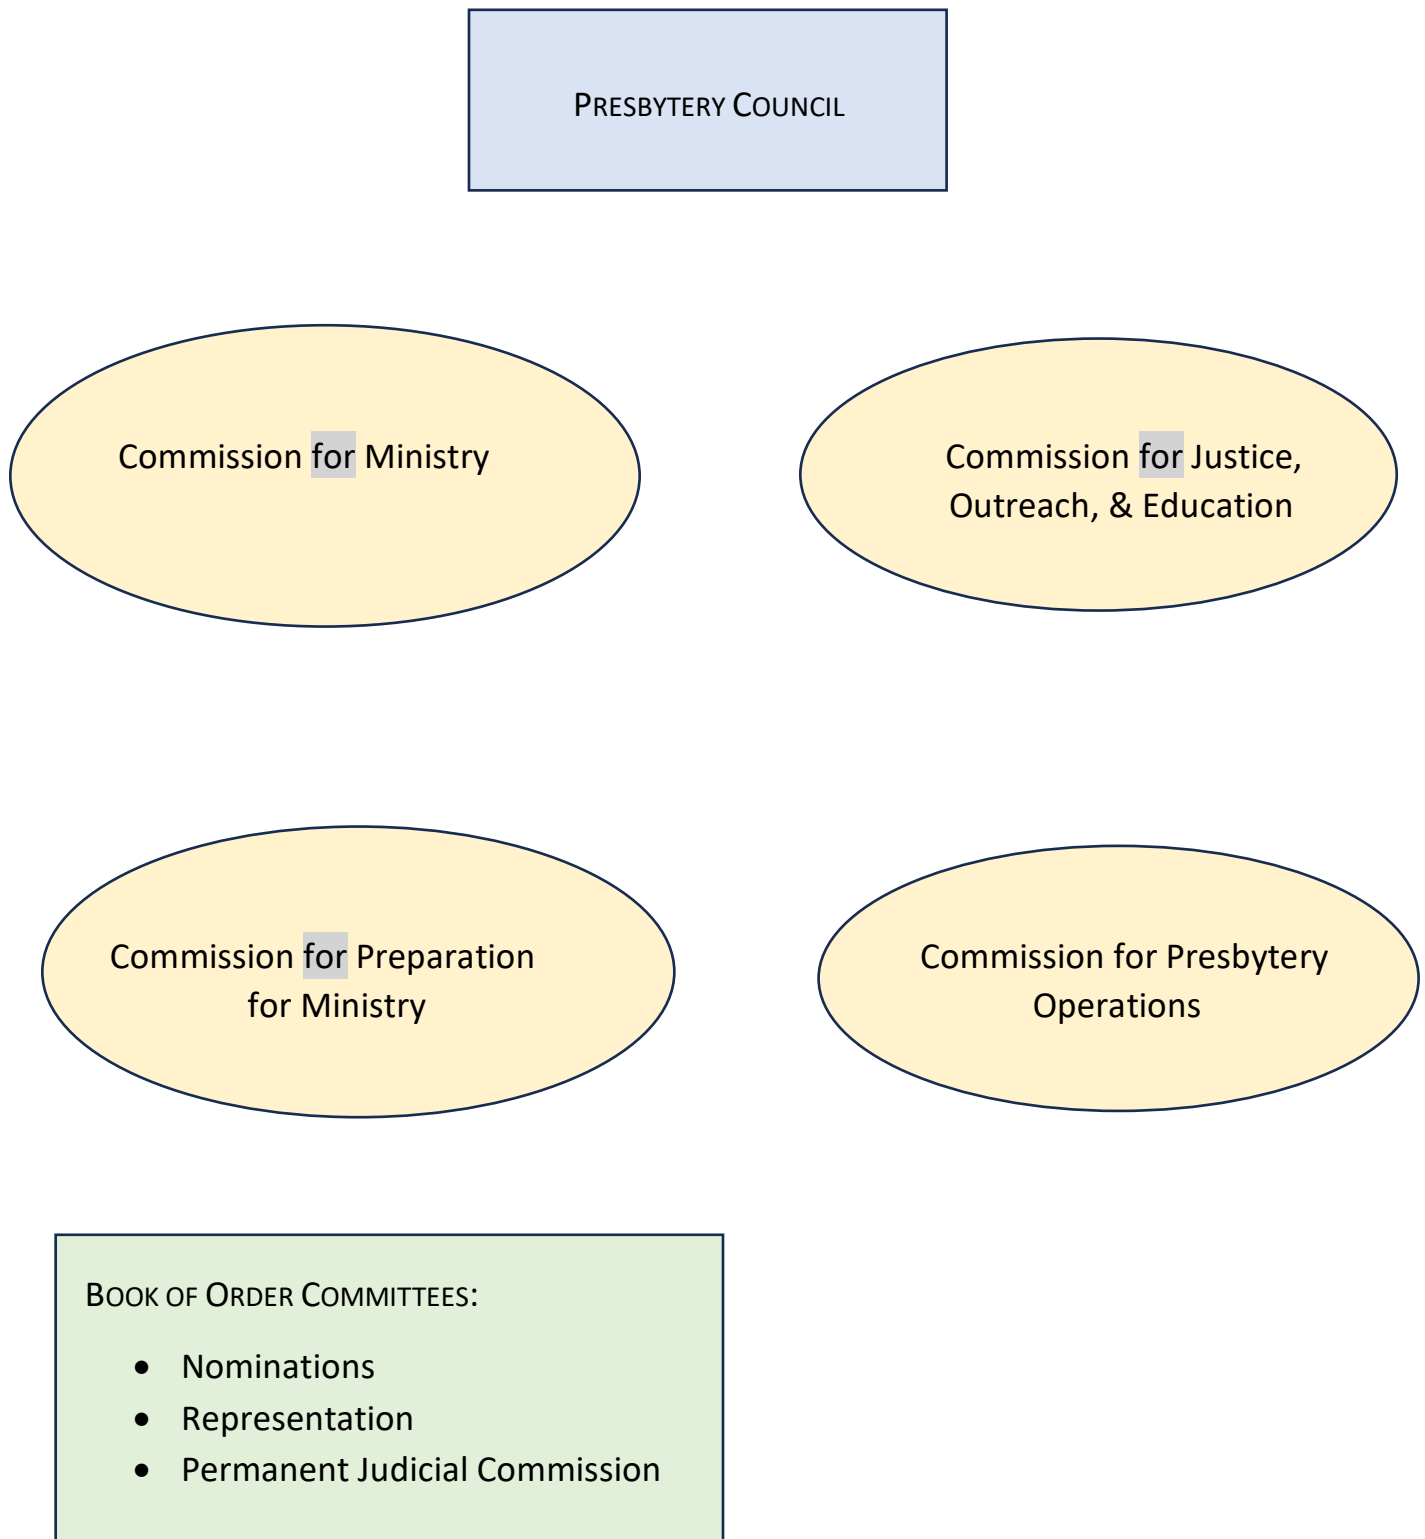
PRESBYTERY COUNCIL

Commission for Ministry

Commission for Justice, Outreach, & Education

Commission for Preparation for Ministry

Commission for Presbytery Operations

BOOK OF ORDER COMMITTEES:

- Nominations
- Representation
- Permanent Judicial Commission